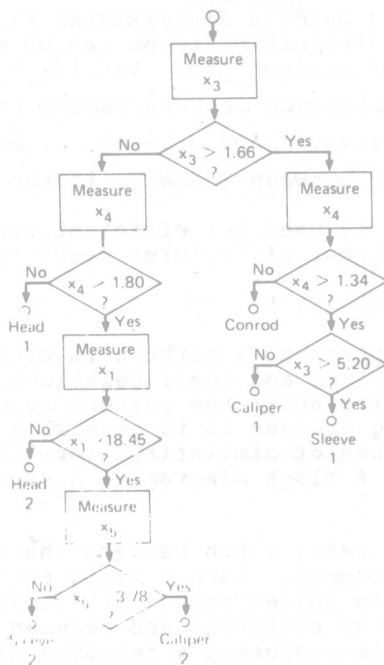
Measure $x_3$

No $x_3 > 1.66$ ? Yes

Measure $x_4$

Measure $x_4$

No $x_4 > 1.80$ ? Yes

No $x_4 > 1.34$ ? Yes

Head 1

Conrod

Measure $x_1$

No $x_3 > 5.20$ ? Yes

Caliper 1

Sleeve 1

No $x_1 > 18.45$ ? Yes

Head 2

Measure $x_5$

No $x_5 > 3.78$ ? Yes

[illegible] 2

Caliper 2